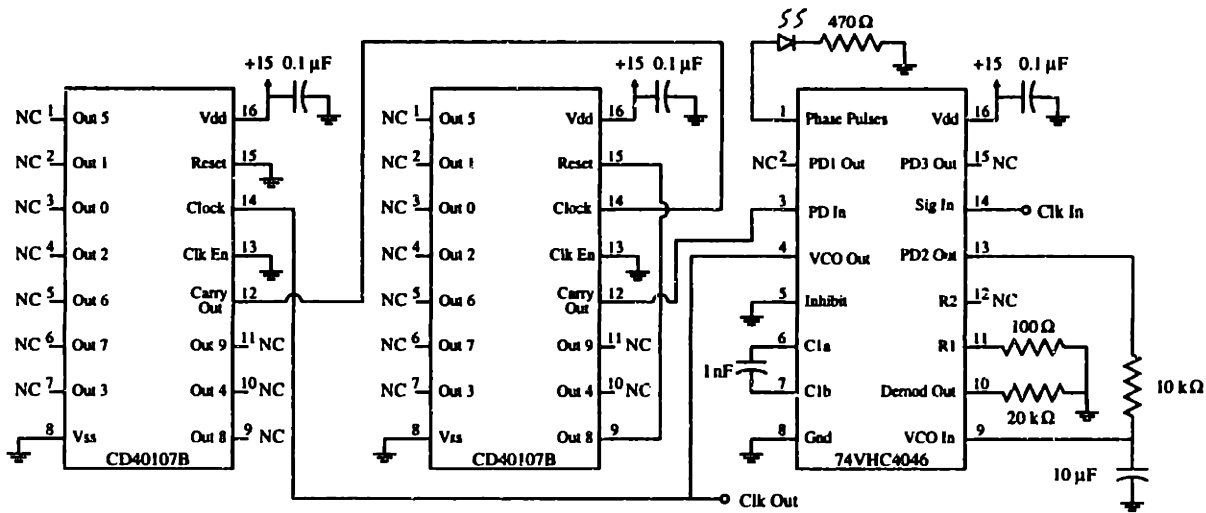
+15 0.1 µF
NC 1 Out 5
NC 2 Out 1
NC 3 Out 0
NC 4 Out 2
NC 5 Out 6
NC 6 Out 7
NC 7 Out 3
8 Vss
Vdd 16
Reset 15
Clock 14
Clk En 13
Carry Out 12
Out 9 11 NC
Out 4 10 NC
Out 8 9 NC
CD40107B

+15 0.1 µF
NC 1 Out 5
NC 2 Out 1
NC 3 Out 0
NC 4 Out 2
NC 5 Out 6
NC 6 Out 7
NC 7 Out 3
8 Vss
Vdd 16
Reset 15
Clock 14
Clk En 13
Carry Out 12
Out 9 11 NC
Out 4 10 NC
Out 8 9
CD40107B

55 470 Ω
+15 0.1 µF
1 Phase Pulses
NC 2 PD1 Out
3 PD In
4 VCO Out
5 Inhibit
6 C1a
1 nF
7 C1b
8 Gnd
Vdd 16
PD3 Out 15 NC
Sig In 14 Clk In
PD2 Out 13
R2 12 NC
R1 11 100 Ω
Demod Out 10 20 kΩ
VCO In 9
74VHC4046
10 kΩ
10 µF
Clk Out